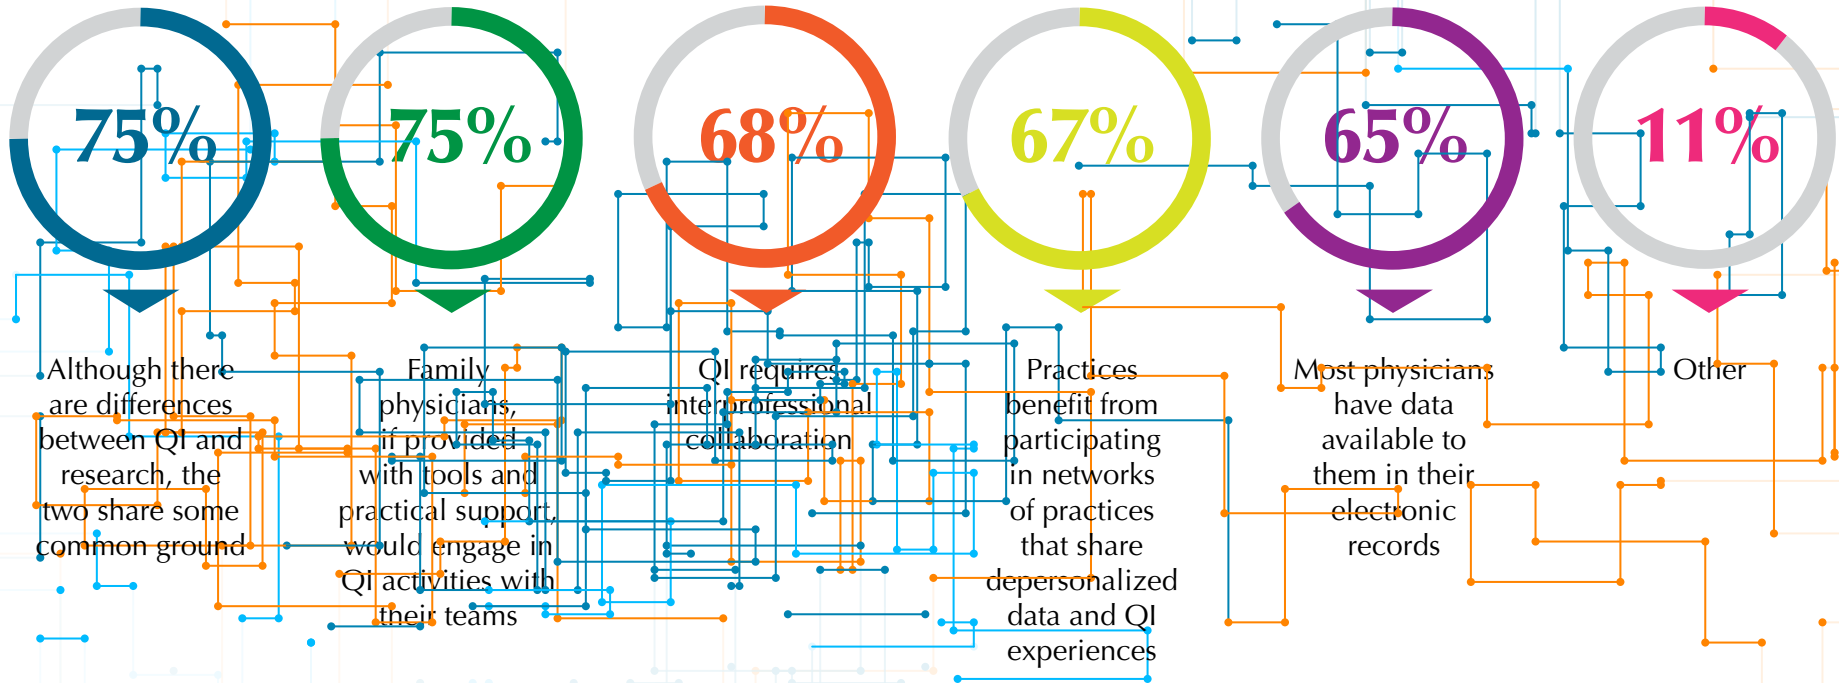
75%

Although there are differences between QI and research, the two share some common ground

75%

Family physicians, if provided with tools and practical support, would engage in QI activities with their teams

68%

QI requires interprofessional collaboration

67%

Practices benefit from participating in networks of practices that share depersonalized data and QI experiences

65%

Most physicians have data available to them in their electronic records

11%

Other